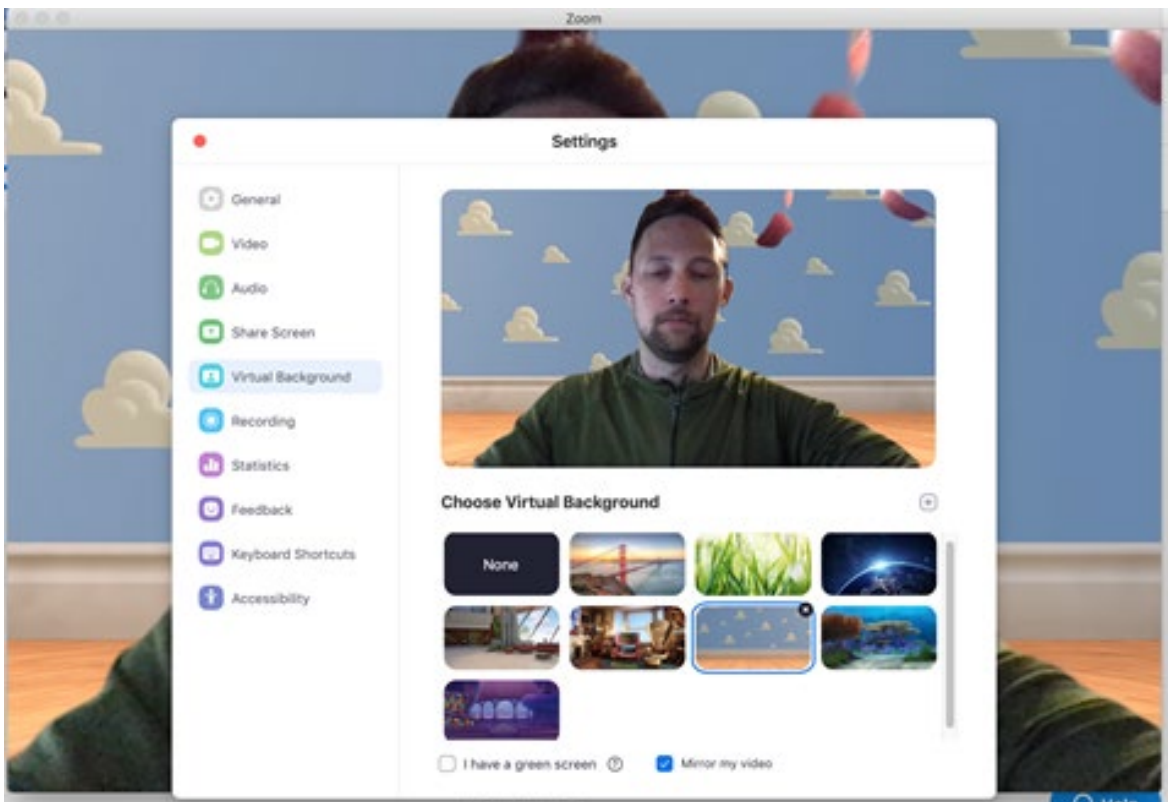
Zoom

Settings

General
Video
Audio
Share Screen
Virtual Background
Recording
Statistics
Feedback
Keyboard Shortcuts
Accessibility

Choose Virtual Background

None

I have a green screen

Mirror my video